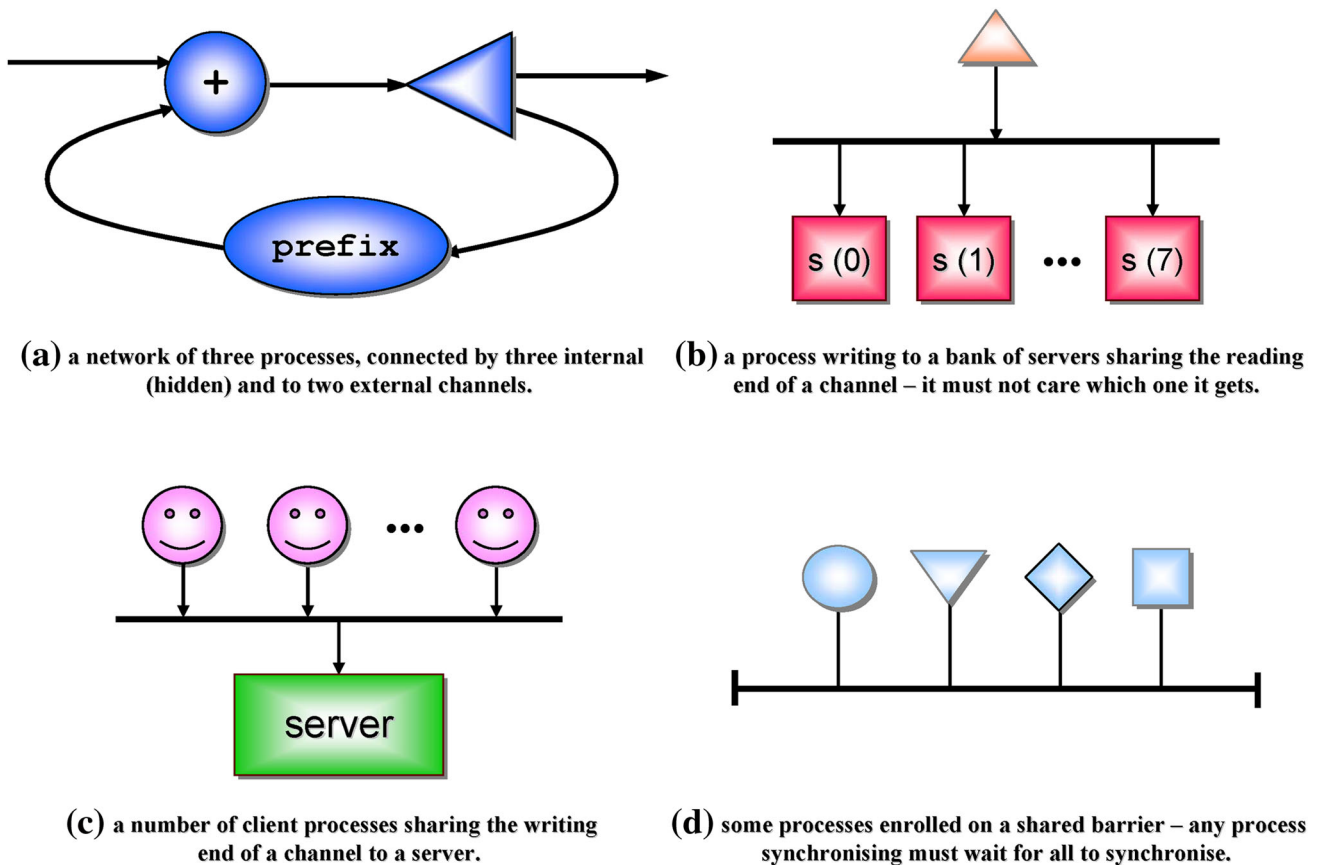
+

prefix

(a) a network of three processes, connected by three internal (hidden) and to two external channels.

s (0)

s (1)

•••

s (7)

(b) a process writing to a bank of servers sharing the reading end of a channel – it must not care which one it gets.

•••

server

(c) a number of client processes sharing the writing end of a channel to a server.

(d) some processes enrolled on a shared barrier – any process synchronising must wait for all to synchronise.